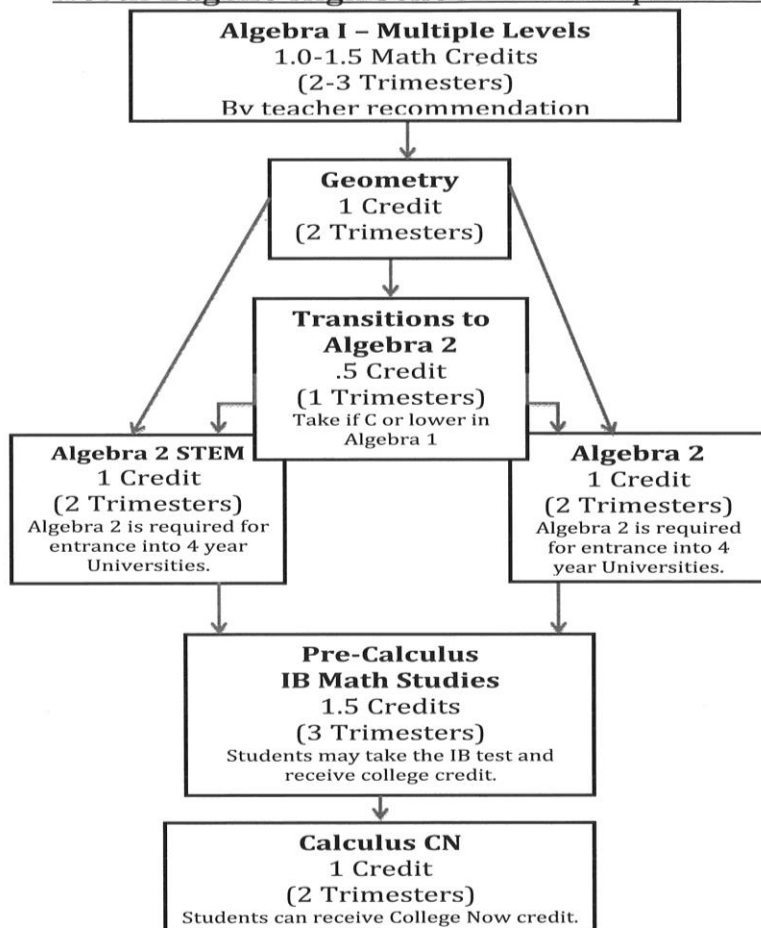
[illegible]

Algebra I – Multiple Levels
1.0-1.5 Math Credits
(2-3 Trimesters)
By teacher recommendation

Geometry
1 Credit
(2 Trimesters)

Transitions to Algebra 2
.5 Credit
(1 Trimesters)
Take if C or lower in Algebra 1

Algebra 2 STEM
1 Credit
(2 Trimesters)
Algebra 2 is required for entrance into 4 year Universities.

Algebra 2
1 Credit
(2 Trimesters)
Algebra 2 is required for entrance into 4 year Universities.

Pre-Calculus
IB Math Studies
1.5 Credits
(3 Trimesters)
Students may take the IB test and receive college credit.

Calculus CN
1 Credit
(2 Trimesters)
Students can receive College Now credit.